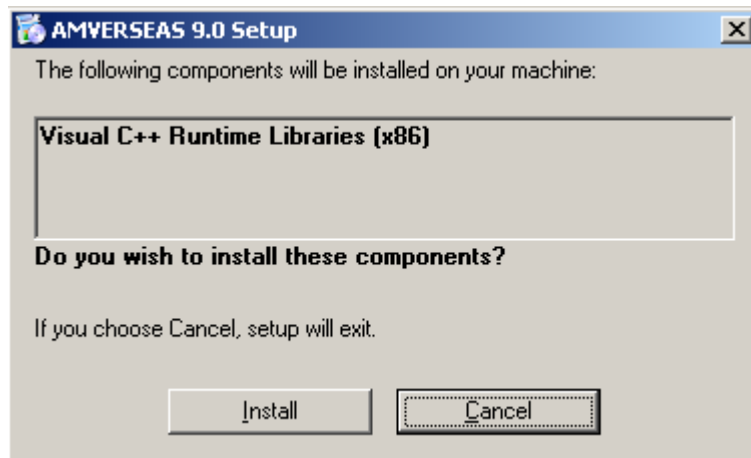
AMVERSEAS 9.0 Setup

The following components will be installed on your machine:

Visual C++ Runtime Libraries (x86)

Do you wish to install these components?

If you choose Cancel, setup will exit.

Install

Cancel